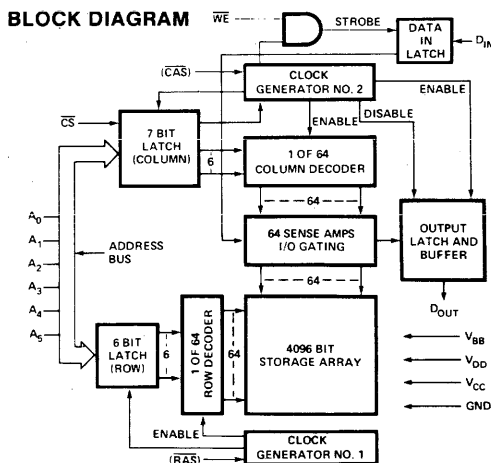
BLOCK DIAGRAM

$\overline{WE}$

STROBE

DATA IN LATCH

$D_{IN}$

$(\overline{CAS})$

CLOCK GENERATOR NO. 2

ENABLE

$\overline{CS}$

7 BIT LATCH (COLUMN)

ENABLE

DISABLE

6

1 OF 64 COLUMN DECODER

64

64 SENSE AMPS I/O GATING

OUTPUT LATCH AND BUFFER

$A_0$

$A_1$

$A_2$

$A_3$

$A_4$

$A_5$

ADDRESS BUS

64

$D_{OUT}$

1 OF 64 ROW DECODER

6 BIT LATCH (ROW)

6

64

4096 BIT STORAGE ARRAY

$V_{BB}$

$V_{DD}$

$V_{CC}$

GND

ENABLE

$(\overline{RAS})$

CLOCK GENERATOR NO. 1